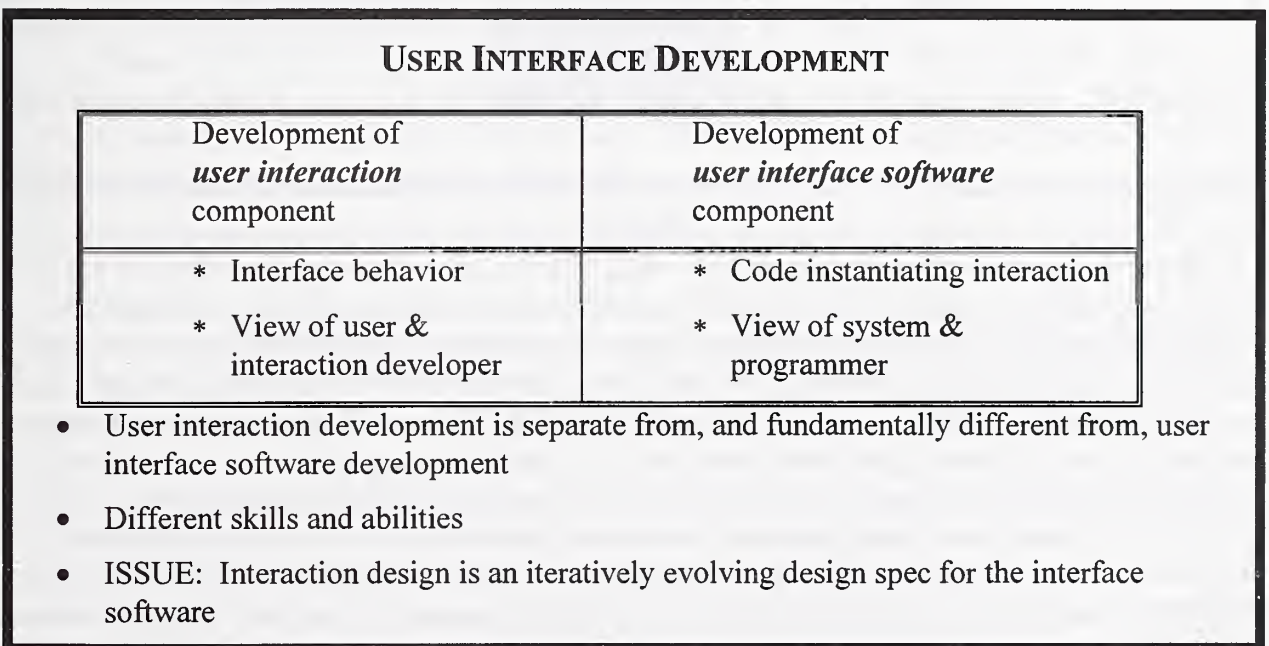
USER INTERFACE DEVELOPMENT

| Development of *user interaction* component | Development of *user interface software* component |
|---|---|
| * Interface behavior<br>* View of user & interaction developer | * Code instantiating interaction<br>* View of system & programmer |

- User interaction development is separate from, and fundamentally different from, user interface software development
- Different skills and abilities
- ISSUE: Interaction design is an iteratively evolving design spec for the interface software